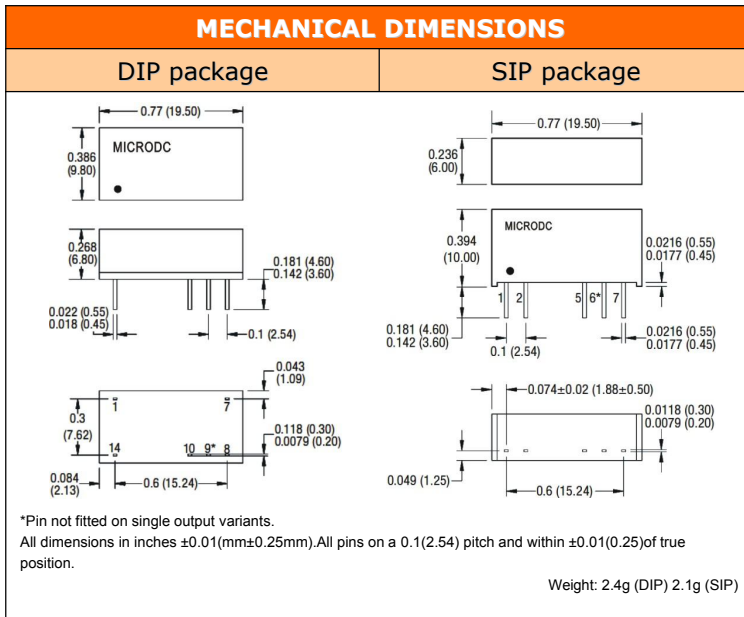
MECHANICAL DIMENSIONS

| DIP package | SIP package |
|---|---|

0.77 (19.50)
MICRODC
0.386 (9.80)
0.268 (6.80)
0.181 (4.60)
0.142 (3.60)
0.022 (0.55)
0.018 (0.45)
0.1 (2.54)
0.043 (1.09)
1
7
0.3 (7.62)
14
10 9* 8
0.118 (0.30)
0.0079 (0.20)
0.084 (2.13)
0.6 (15.24)

0.77 (19.50)
0.236 (6.00)
MICRODC
0.394 (10.00)
0.0216 (0.55)
0.0177 (0.45)
1 2
5 6* 7
0.181 (4.60)
0.142 (3.60)
0.1 (2.54)
0.0216 (0.55)
0.0177 (0.45)
0.074±0.02 (1.88±0.50)
0.0118 (0.30)
0.0079 (0.20)
0.049 (1.25)
0.6 (15.24)

*Pin not fitted on single output variants.
All dimensions in inches ±0.01(mm±0.25mm).All pins on a 0.1(2.54) pitch and within ±0.01(0.25)of true position.

Weight: 2.4g (DIP) 2.1g (SIP)